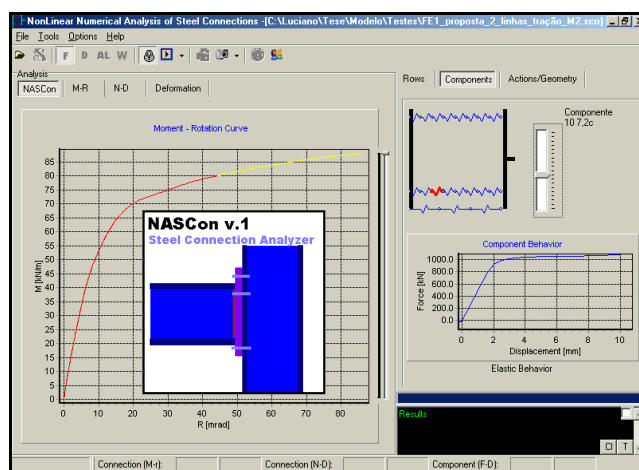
NonLinear Numerical Analysis of Steel Connections -[C:\Luciano\Tese\Modelo\Testes\FE1_proposta_2_linhas_tração_M2.sco]

File Tools Options Help

F D AL W

Analysis

NASCon M-R N-D Deformation

Moment - Rotation Curve

85
80
75
70
65
60
55
50
45
40
35
30
25
20
15
10
5
0

M [kNm]

0 10 20 30 40 50 60 70 80

R [mrad]

NASCon v.1
Steel Connection Analyzer

Rows Components Actions/Geometry

Componente
10 7,2c

Component Behavior

1000.0
900.0
800.0
700.0
600.0
500.0
400.0
300.0
200.0
100.0
0.0

Force [kN]

0 2 4 6 8 10

Displacement [mm]

Elastic Behavior

Results

Cl T

Connection (M-r): Connection (N-D): Component (F-D):